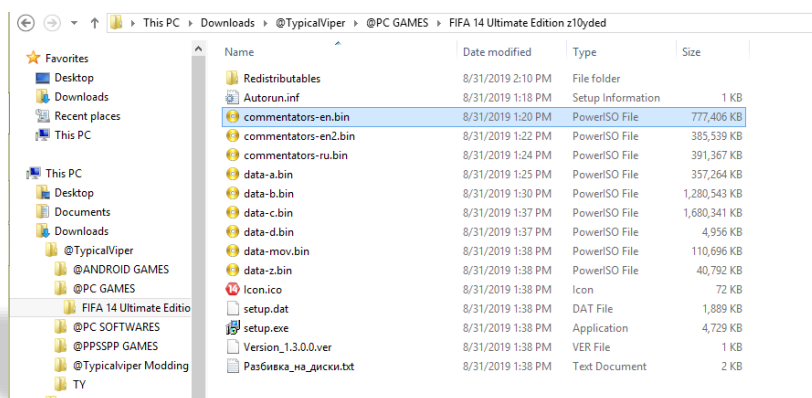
This PC › Downloads › @TypicalViper › @PC GAMES › FIFA 14 Ultimate Edition z10yded

Favorites
Desktop
Downloads
Recent places
This PC

This PC
Desktop
Documents
Downloads
@TypicalViper
@ANDROID GAMES
@PC GAMES
FIFA 14 Ultimate Editio
@PC SOFTWARES
@PPSSPP GAMES
@Typicalviper Modding
TY

| Name | Date modified | Type | Size |
|---|---|---|---|
| Redistributables | 8/31/2019 2:10 PM | File folder | |
| Autorun.inf | 8/31/2019 1:18 PM | Setup Information | 1 KB |
| commentators-en.bin | 8/31/2019 1:20 PM | PowerISO File | 777,406 KB |
| commentators-en2.bin | 8/31/2019 1:22 PM | PowerISO File | 385,539 KB |
| commentators-ru.bin | 8/31/2019 1:24 PM | PowerISO File | 391,367 KB |
| data-a.bin | 8/31/2019 1:25 PM | PowerISO File | 357,264 KB |
| data-b.bin | 8/31/2019 1:30 PM | PowerISO File | 1,280,543 KB |
| data-c.bin | 8/31/2019 1:37 PM | PowerISO File | 1,680,341 KB |
| data-d.bin | 8/31/2019 1:37 PM | PowerISO File | 4,956 KB |
| data-mov.bin | 8/31/2019 1:38 PM | PowerISO File | 110,696 KB |
| data-z.bin | 8/31/2019 1:38 PM | PowerISO File | 40,792 KB |
| Icon.ico | 8/31/2019 1:38 PM | Icon | 72 KB |
| setup.dat | 8/31/2019 1:38 PM | DAT File | 1,889 KB |
| setup.exe | 8/31/2019 1:38 PM | Application | 4,729 KB |
| Version_1.3.0.0.ver | 8/31/2019 1:38 PM | VER File | 1 KB |
| Разбивка_на_диски.txt | 8/31/2019 1:38 PM | Text Document | 2 KB |